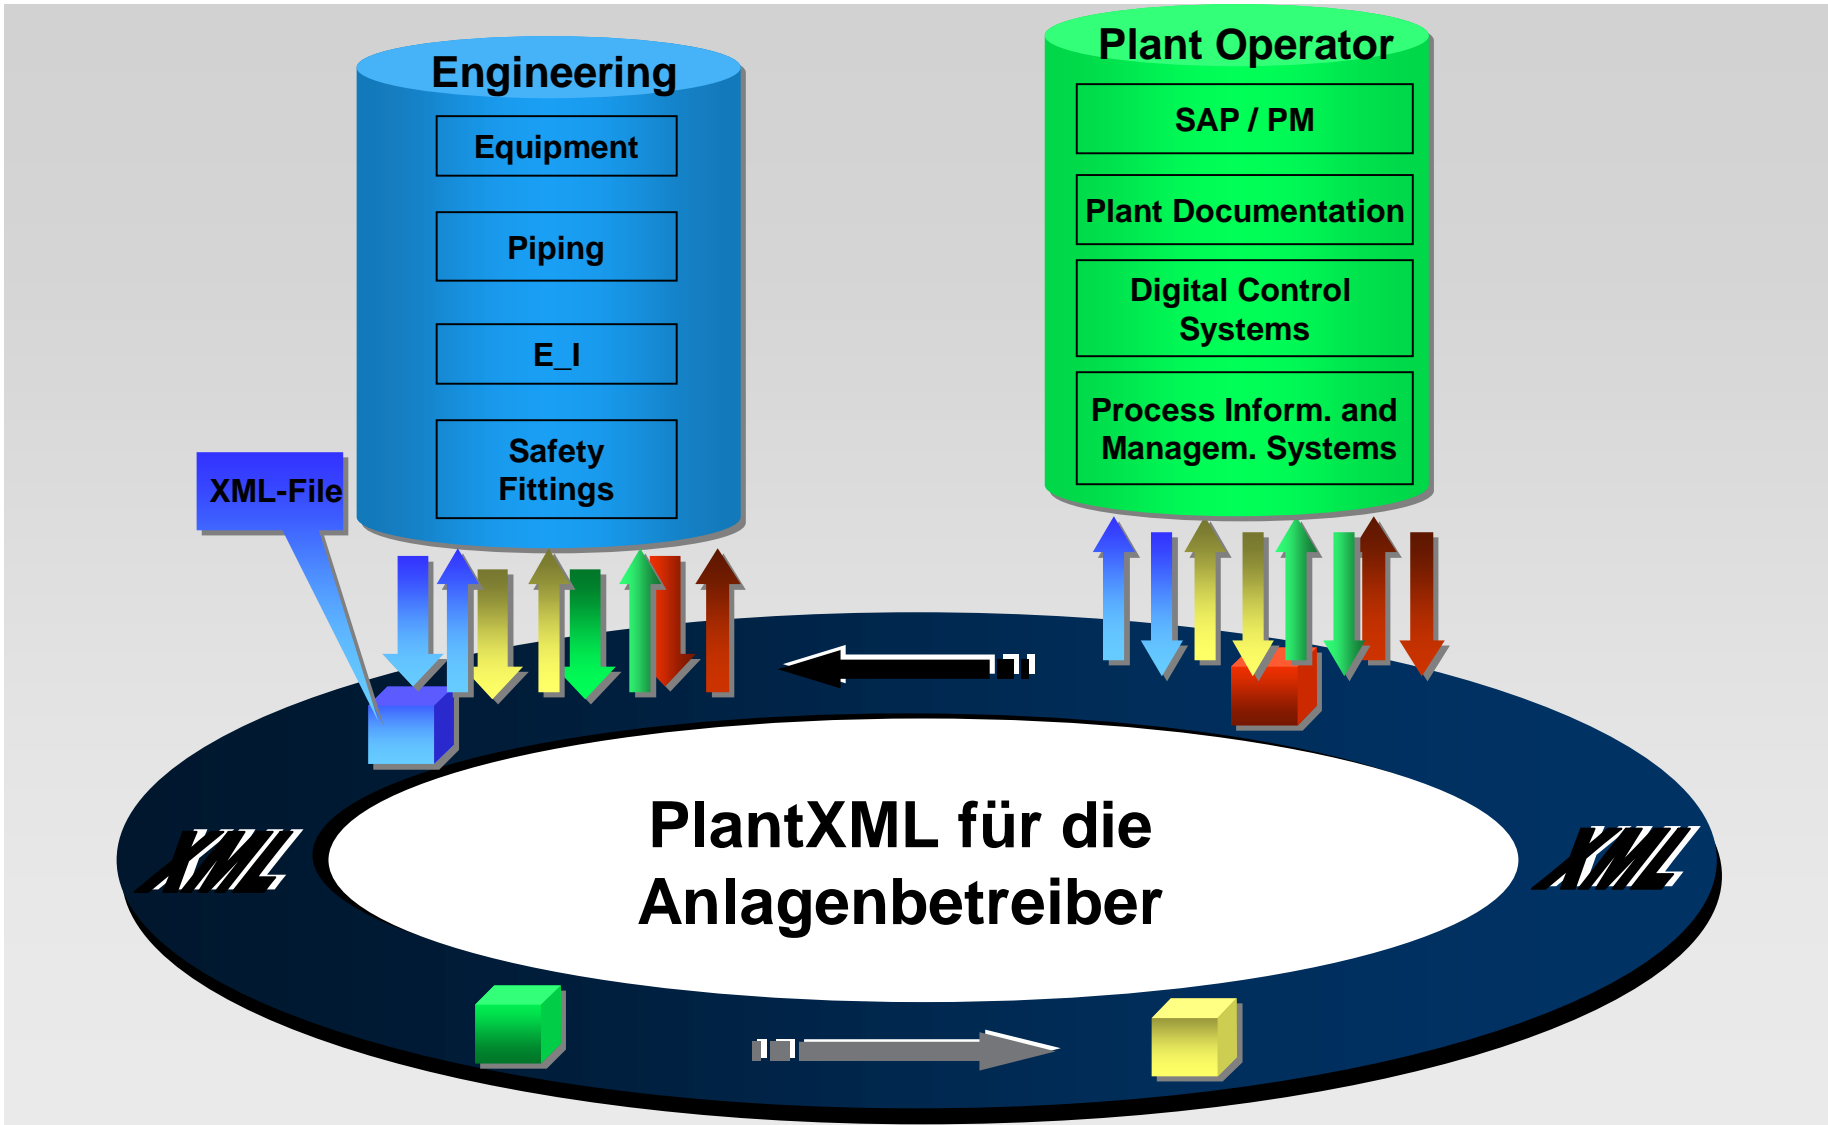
Engineering

Equipment

Piping

E_I

Safety Fittings

Plant Operator

SAP / PM

Plant Documentation

Digital Control Systems

Process Inform. and Managem. Systems

XML-File

XML

XML

PlantXML für die Anlagenbetreiber